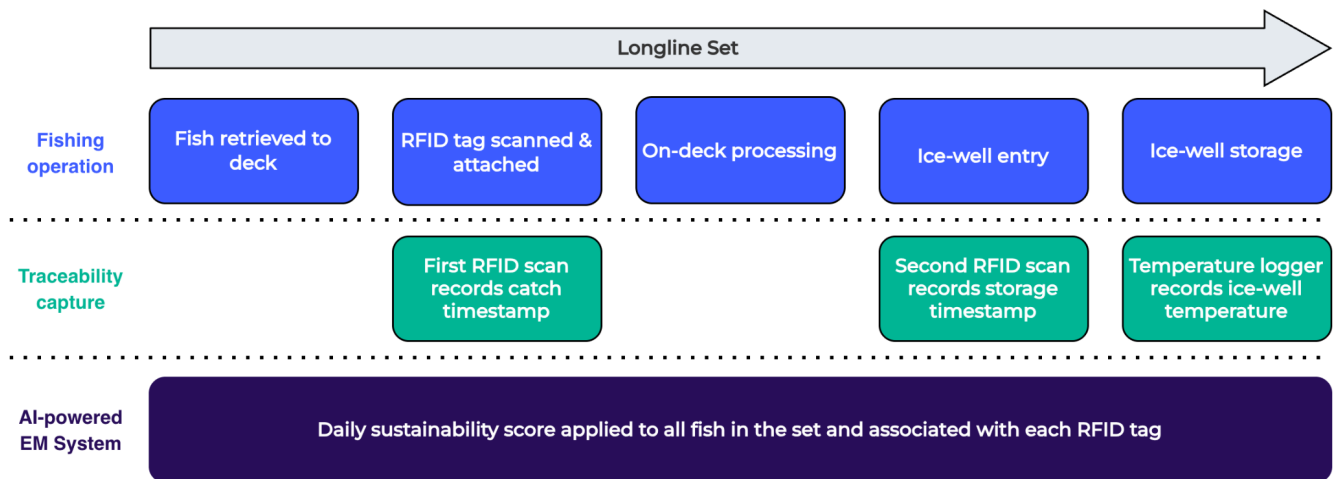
Longline Set

Fishing operation

Fish retrieved to deck

RFID tag scanned & attached

On-deck processing

Ice-well entry

Ice-well storage

Traceability capture

First RFID scan records catch timestamp

Second RFID scan records storage timestamp

Temperature logger records ice-well temperature

AI-powered EM System

Daily sustainability score applied to all fish in the set and associated with each RFID tag